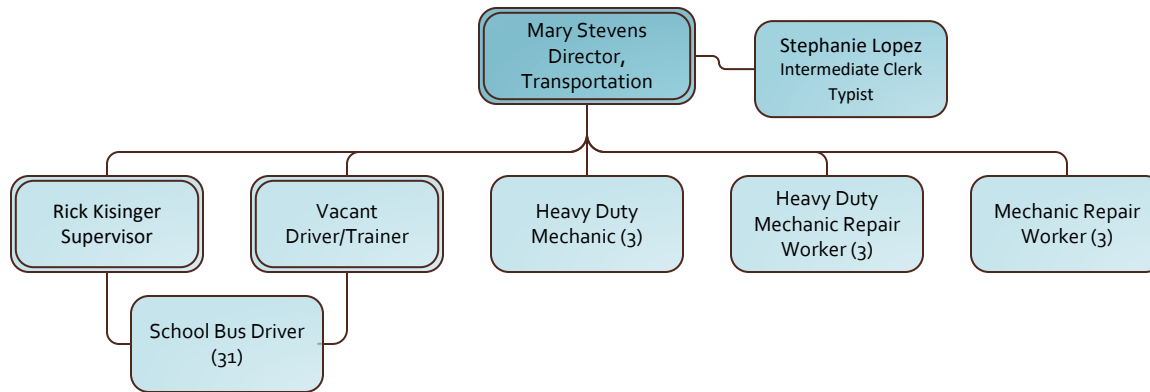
Mary Stevens
Director,
Transportation

Stephanie Lopez
Intermediate Clerk
Typist

Rick Kisinger
Supervisor

Vacant
Driver/Trainer

Heavy Duty
Mechanic (3)

Heavy Duty
Mechanic Repair
Worker (3)

Mechanic Repair
Worker (3)

School Bus Driver
(31)